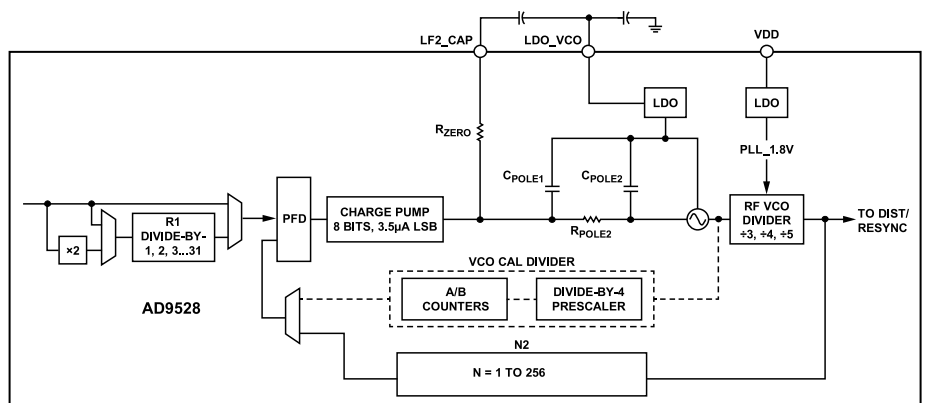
LF2_CAP
LDO_VCO
VDD
LDO
LDO
$R_{ZERO}$
PLL_1.8V
$C_{POLE1}$
$C_{POLE2}$
×2
R1
DIVIDE-BY-
1, 2, 3...31
PFD
CHARGE PUMP
8 BITS, 3.5µA LSB
$R_{POLE2}$
RF VCO
DIVIDER
÷3, ÷4, ÷5
TO DIST/
RESYNC
VCO CAL DIVIDER
AD9528
A/B
COUNTERS
DIVIDE-BY-4
PRESCALER
N2
N = 1 TO 256